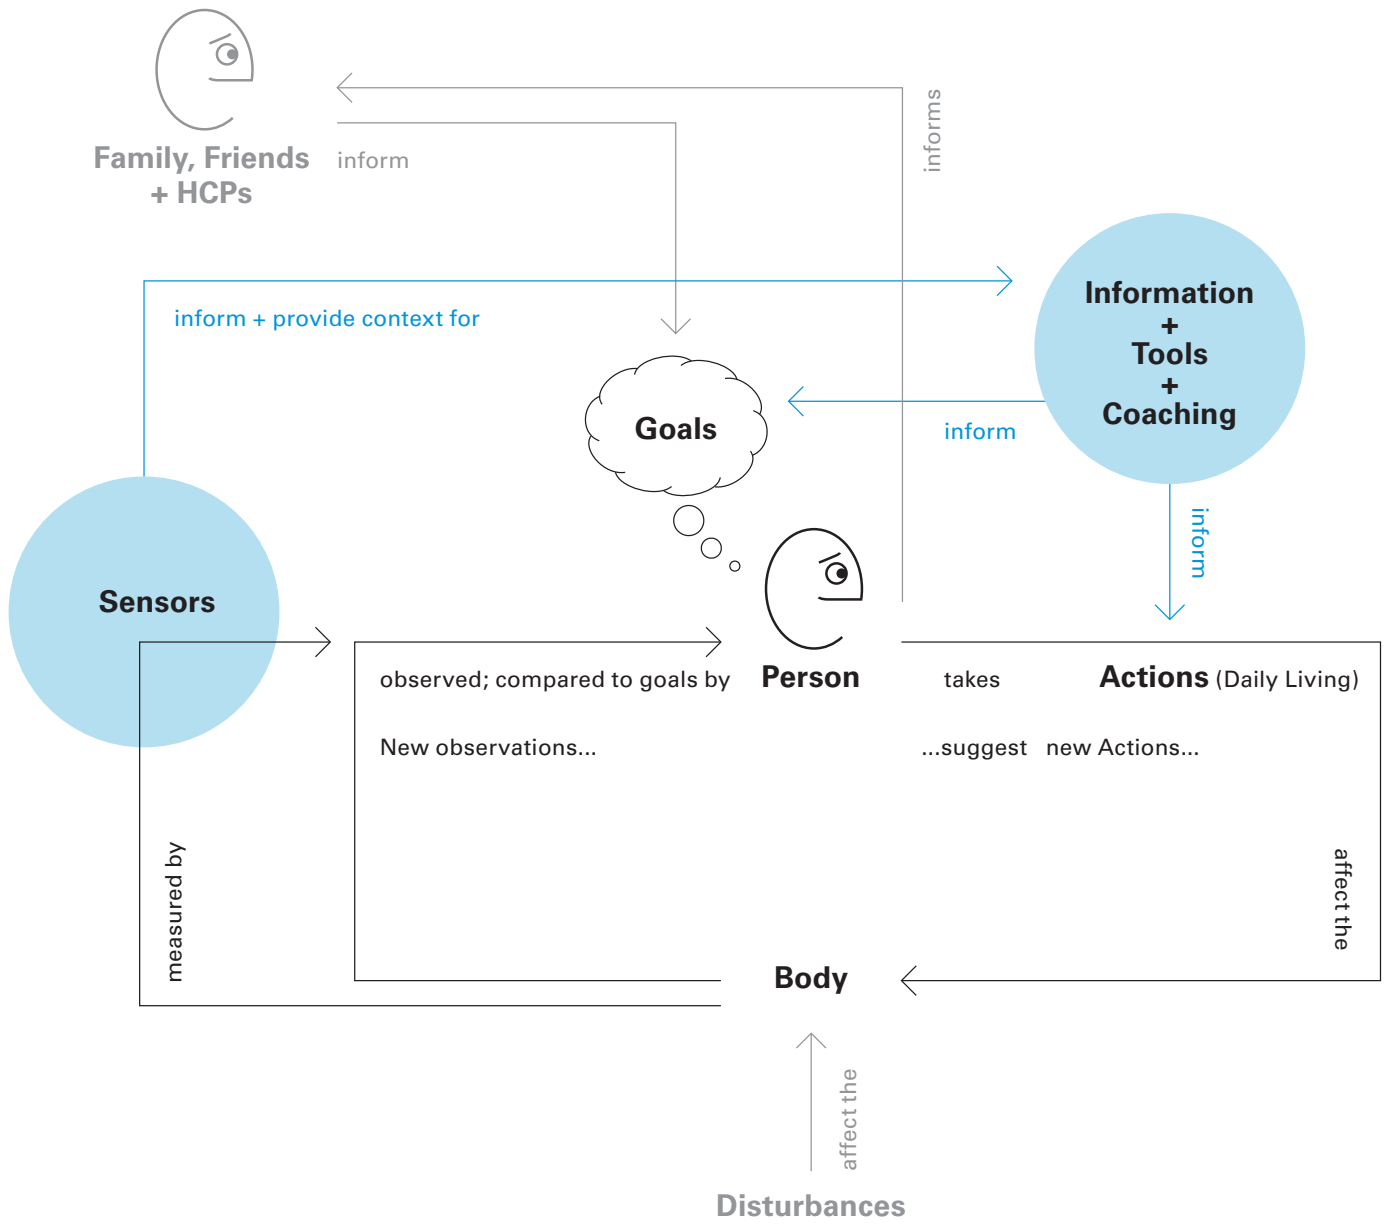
Family, Friends + HCPs

inform

informs

inform + provide context for

Information + Tools + Coaching

Goals

inform

inform

Sensors

observed; compared to goals by

Person

takes

Actions (Daily Living)

New observations...

...suggest new Actions...

measured by

affect the

Body

affect the

Disturbances